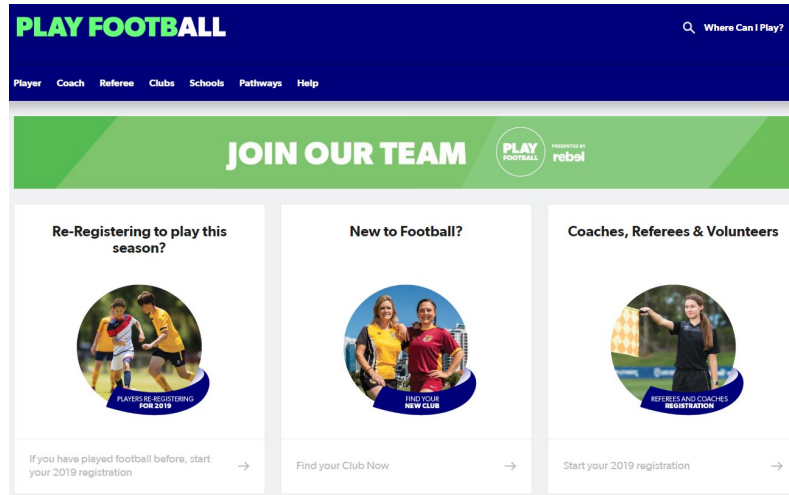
PLAY FOOTBALL

Where Can I Play?

Player Coach Referee Clubs Schools Pathways Help

JOIN OUR TEAM

PLAY FOOTBALL PRESENTED BY rebel

Re-Registering to play this season?

PLAYERS RE-REGISTERING FOR 2019

If you have played football before, start your 2019 registration →

New to Football?

FIND YOUR NEW CLUB

Find your Club Now →

Coaches, Referees & Volunteers

REFEREES AND COACHES REGISTRATION

Start your 2019 registration →